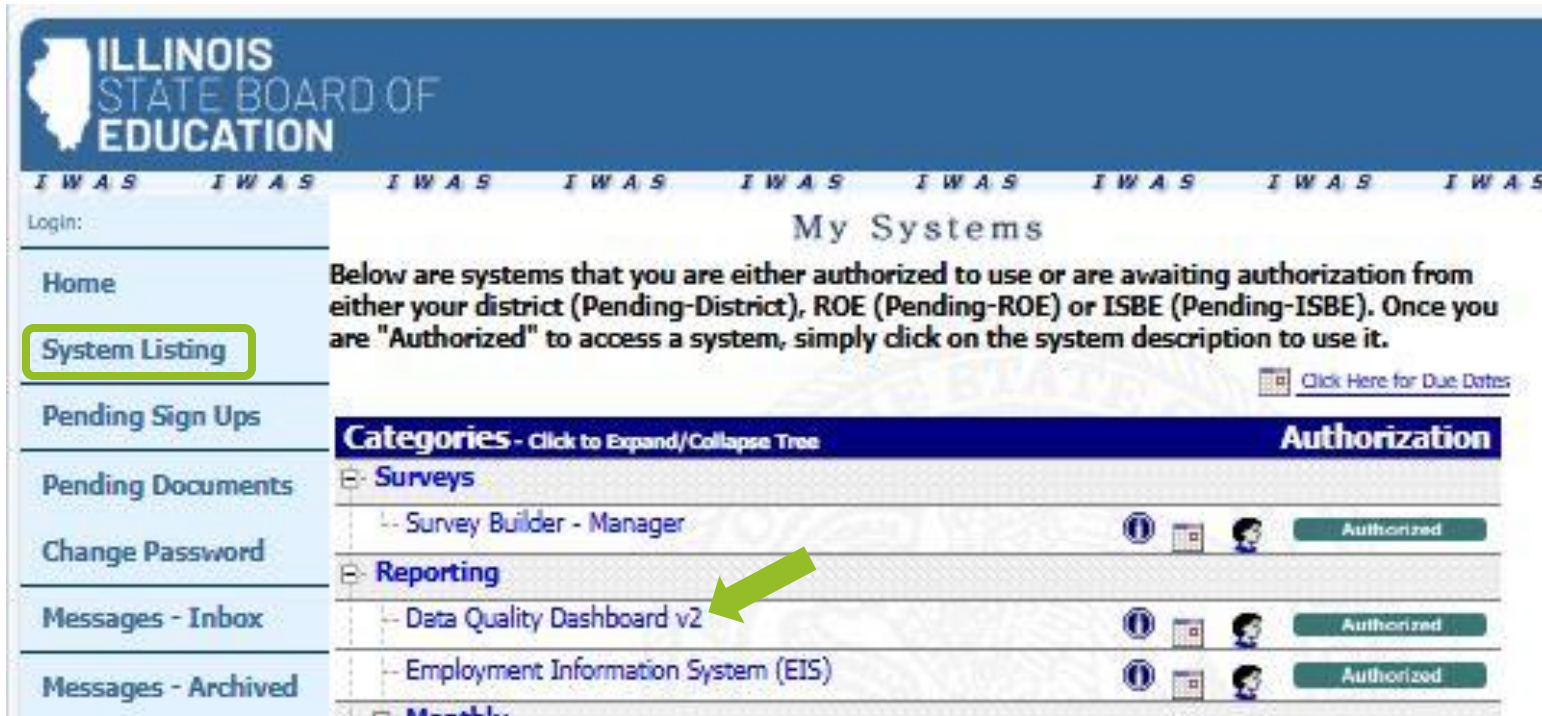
ILLINOIS
STATE BOARD OF
EDUCATION

IWAS IWAS IWAS IWAS IWAS IWAS IWAS IWAS IWAS

Login:

Home

System Listing

Pending Sign Ups

Pending Documents

Change Password

Messages - Inbox

Messages - Archived

My Systems

Below are systems that you are either authorized to use or are awaiting authorization from either your district (Pending-District), ROE (Pending-ROE) or ISBE (Pending-ISBE). Once you are "Authorized" to access a system, simply click on the system description to use it.

Click Here for Due Dates

| Categories - Click to Expand/Collapse Tree | Authorization |
|---|---|
| - Surveys | |
| Survey Builder - Manager | Authorized |
| - Reporting | |
| Data Quality Dashboard v2 | Authorized |
| Employment Information System (EIS) | Authorized |
| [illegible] | |